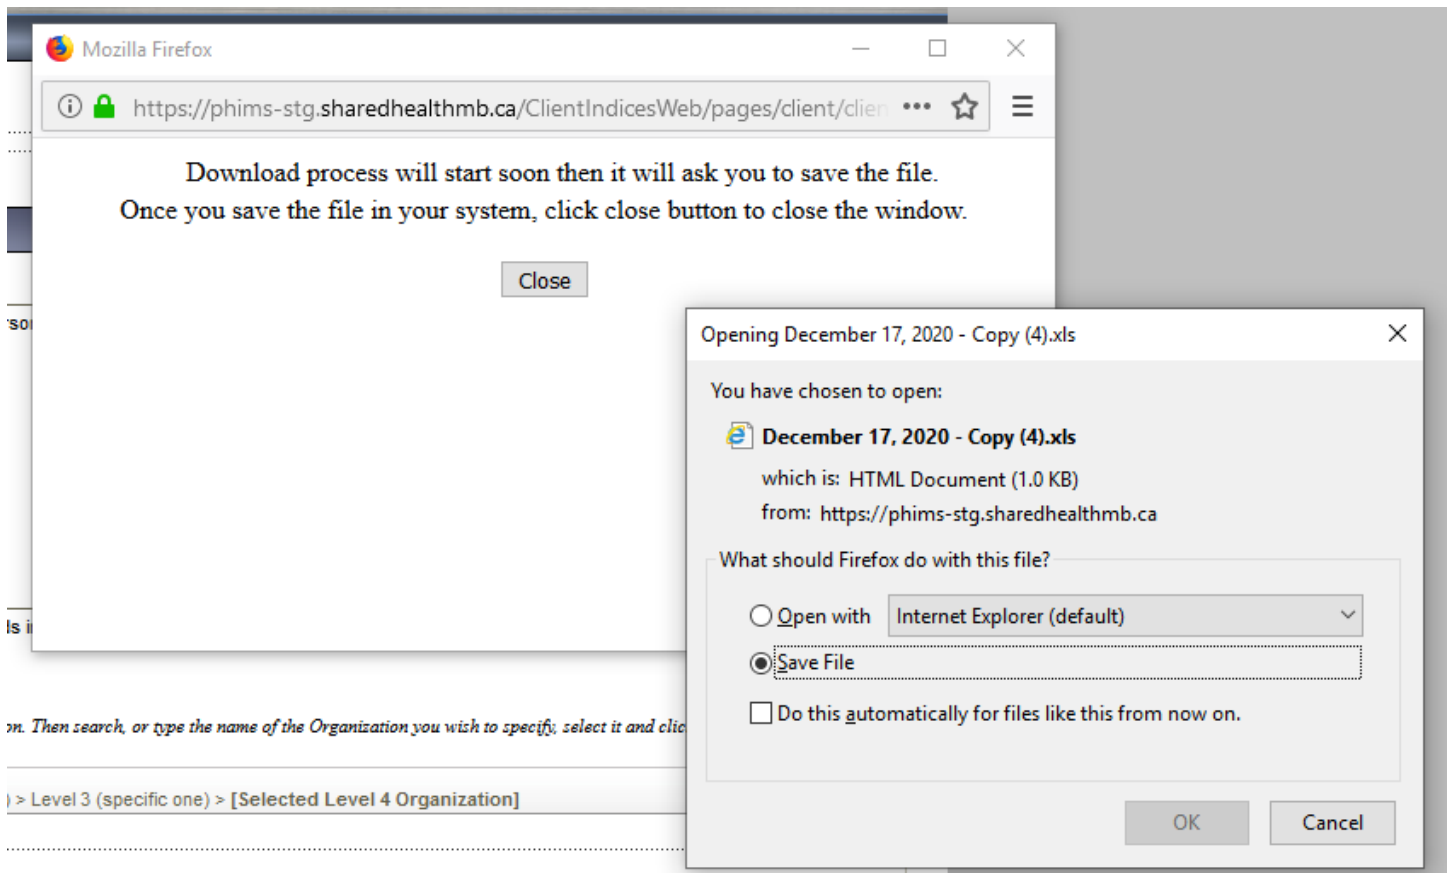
Mozilla Firefox

https://phims-stg.sharedhealthmb.ca/ClientIndicesWeb/pages/client/clien •••

Download process will start soon then it will ask you to save the file.
Once you save the file in your system, click close button to close the window.

Close

'so

ls i

m. Then search, or type the name of the Organization you wish to specify, select it and clic

) > Level 3 (specific one) > [Selected Level 4 Organization]

Opening December 17, 2020 - Copy (4).xls

You have chosen to open:

December 17, 2020 - Copy (4).xls

which is: HTML Document (1.0 KB)

from: https://phims-stg.sharedhealthmb.ca

What should Firefox do with this file?

Open with Internet Explorer (default)

Save File

Do this automatically for files like this from now on.

OK Cancel